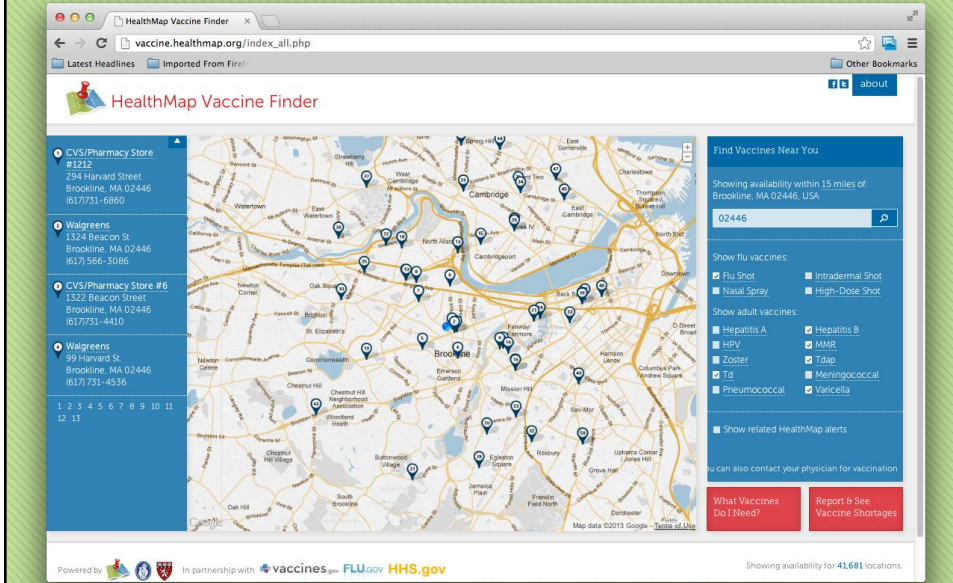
HealthMap Vaccine Finder ×

vaccine.healthmap.org/index_all.php

Latest Headlines Imported From Firef Other Bookmarks

HealthMap Vaccine Finder

about

1 CVS/Pharmacy Store #1212
294 Harvard Street
Brookline, MA 02446
(617)731-6860

2 Walgreens
1324 Beacon St
Brookline, MA 02446
(617) 566-3086

3 CVS/Pharmacy Store #6
1322 Beacon Street
Brookline, MA 02446
(617)731-4410

4 Walgreens
99 Harvard St.
Brookline, MA 02446
(617) 731-4536

1 2 3 4 5 6 7 8 9 10 11 12 13

Cambridge
Watertown
Brookline
Newton
Roxbury

Map data ©2013 Google - Terms of Use

Find Vaccines Near You

Showing availability within 15 miles of: Brookline, MA 02446, USA

02446

Show flu vaccines:
Flu Shot
Intradermal Shot
Nasal Spray
High-Dose Shot

Show adult vaccines:
Hepatitis A
Hepatitis B
HPV
MMR
Zoster
Tdap
Td
Meningococcal
Pneumococcal
Varicella

Show related HealthMap alerts

u can also contact your physician for vaccination

What Vaccines Do I Need?

Report & See Vaccine Shortages

Powered by

In partnership with vaccines.gov FLU.GOV HHS.gov

Showing availability for 41,681 locations.